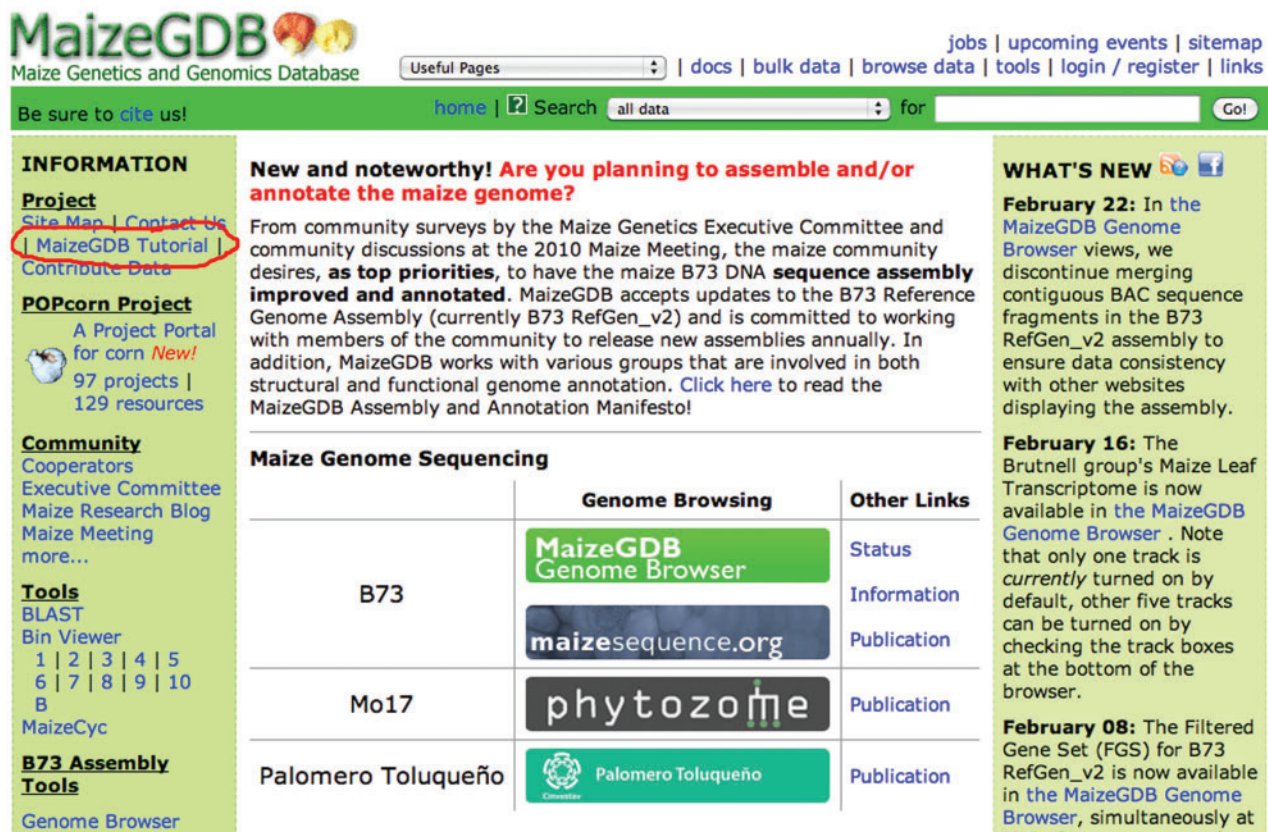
MaizeGDB
Maize Genetics and Genomics Database

Useful Pages | docs | bulk data | browse data | tools | login / register | links
jobs | upcoming events | sitemap

Be sure to cite us!
home | ? Search all data for Go!

INFORMATION

Project
Site Map | Contact Us | MaizeGDB Tutorial | Contribute Data

POPcorn Project
A Project Portal for corn New!
97 projects | 129 resources

Community
Cooperators
Executive Committee
Maize Research Blog
Maize Meeting
more...

Tools
BLAST
Bin Viewer
1 | 2 | 3 | 4 | 5
6 | 7 | 8 | 9 | 10
B
MaizeCyc

B73 Assembly Tools
Genome Browser

New and noteworthy! Are you planning to assemble and/or annotate the maize genome?

From community surveys by the Maize Genetics Executive Committee and community discussions at the 2010 Maize Meeting, the maize community desires, as top priorities, to have the maize B73 DNA sequence assembly improved and annotated. MaizeGDB accepts updates to the B73 Reference Genome Assembly (currently B73 RefGen_v2) and is committed to working with members of the community to release new assemblies annually. In addition, MaizeGDB works with various groups that are involved in both structural and functional genome annotation. Click here to read the MaizeGDB Assembly and Annotation Manifesto!

Maize Genome Sequencing

| | Genome Browsing | Other Links |
|---|---|---|
| B73 | MaizeGDB Genome Browser<br>maizesequence.org | Status<br>Information<br>Publication |
| Mo17 | phytozome | Publication |
| Palomero Toluqueño | Palomero Toluqueño | Publication |

WHAT'S NEW

February 22: In the MaizeGDB Genome Browser views, we discontinue merging contiguous BAC sequence fragments in the B73 RefGen_v2 assembly to ensure data consistency with other websites displaying the assembly.

February 16: The Brutnell group's Maize Leaf Transcriptome is now available in the MaizeGDB Genome Browser . Note that only one track is currently turned on by default, other five tracks can be turned on by checking the track boxes at the bottom of the browser.

February 08: The Filtered Gene Set (FGS) for B73 RefGen_v2 is now available in the MaizeGDB Genome Browser, simultaneously at